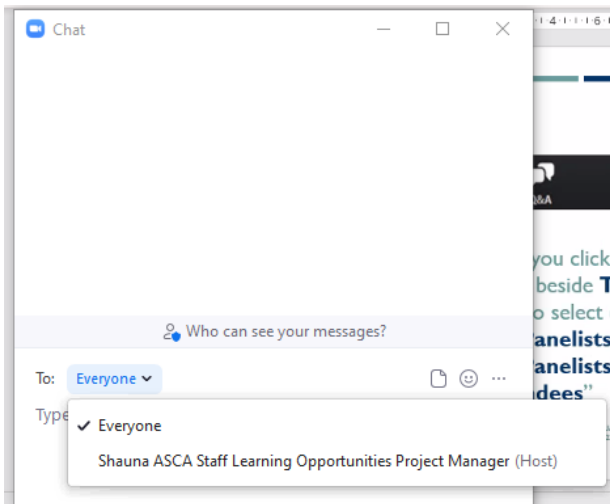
Chat

Who can see your messages?

To: Everyone

Type

✓ Everyone

Shauna ASCA Staff Learning Opportunities Project Manager (Host)

· 4 · ı · 6 ·

Q&A

you click
beside T
o select
anelists
anelists
dees"